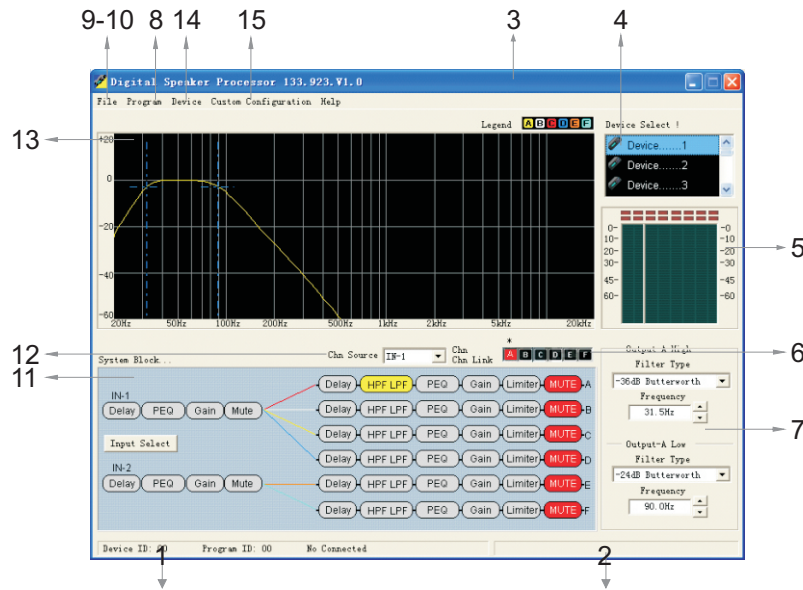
9-10 8 14 15 3 4

Digital Speaker Processor 133.923.V1.0

File Program Device Custom Configuration Help

Legend A B C D E F

Device Select !

Device.......1
Device.......2
Device.......3

13

+20
0
-20
-40
-60

20Hz 50Hz 100Hz 200Hz 500Hz 1kHz 2kHz 5kHz 20kHz

0- 10- 20- 30- 45- 60-
-0 -10 -20 -30 -45 -60

5

12

11

System Block..

Chn Source IN-1

Chn
Chn Link

A B C D E F

Output-A High

6

Filter Type
-36dB Butterworth
Frequency
31.5Hz

7

Output-A Low
Filter Type
-24dB Butterworth
Frequency
90.0Hz

IN-1
Delay PEQ Gain Mute

Input Select

IN-2
Delay PEQ Gain Mute

Delay HPF LPF PEQ Gain Limiter MUTE A
Delay HPF LPF PEQ Gain Limiter MUTE B
Delay HPF LPF PEQ Gain Limiter MUTE C
Delay HPF LPF PEQ Gain Limiter MUTE D
Delay HPF LPF PEQ Gain Limiter MUTE E
Delay HPF LPF PEQ Gain Limiter MUTE F

Device ID: 00 Program ID: 00 No Connected

1 2